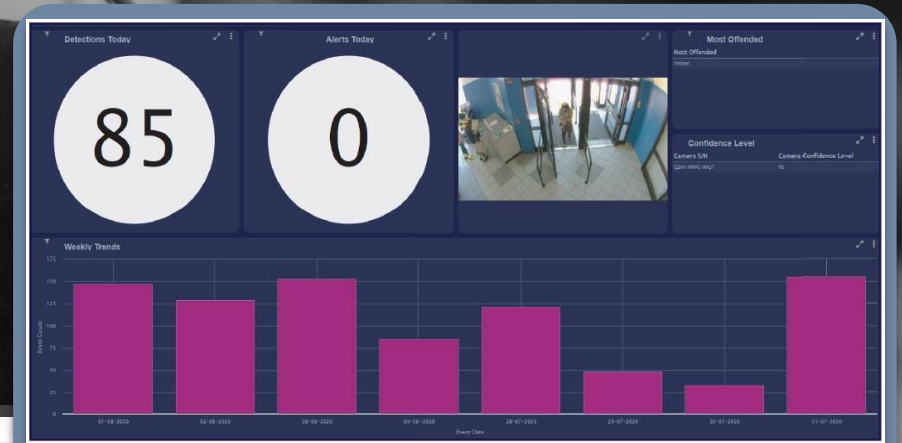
Detections Today

85

Alerts Today

0

Most Offended

Most Offended

Helmet

Confidence Level

| Camera S/N | Camera Confidence Level |
|---|---|
| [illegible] | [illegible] |

Weekly Trends

175
150
125
100
75
50
25
0

Event Count

01-08-2020
02-08-2020
03-08-2020
04-08-2020
28-07-2020
29-07-2020
30-07-2020
31-07-2020

Event Date